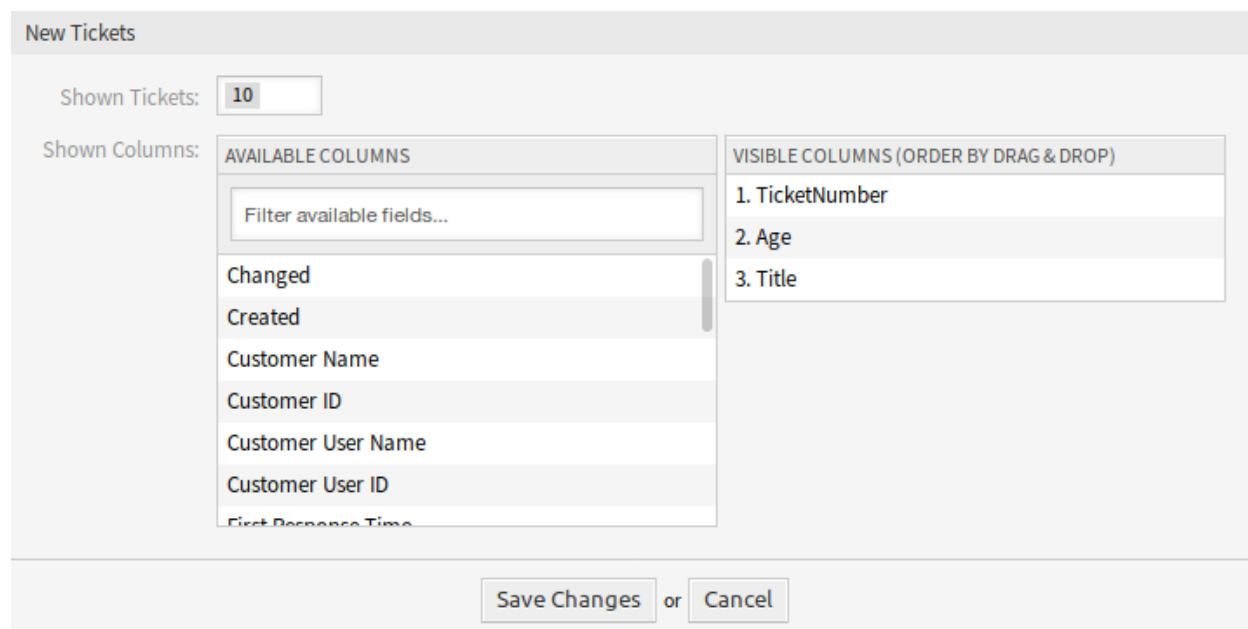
New Tickets

Shown Tickets: 10

Shown Columns:

AVAILABLE COLUMNS

Filter available fields...

Changed
Created
Customer Name
Customer ID
Customer User Name
Customer User ID
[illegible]

VISIBLE COLUMNS (ORDER BY DRAG & DROP)

1. TicketNumber
2. Age
3. Title

Save Changes or Cancel